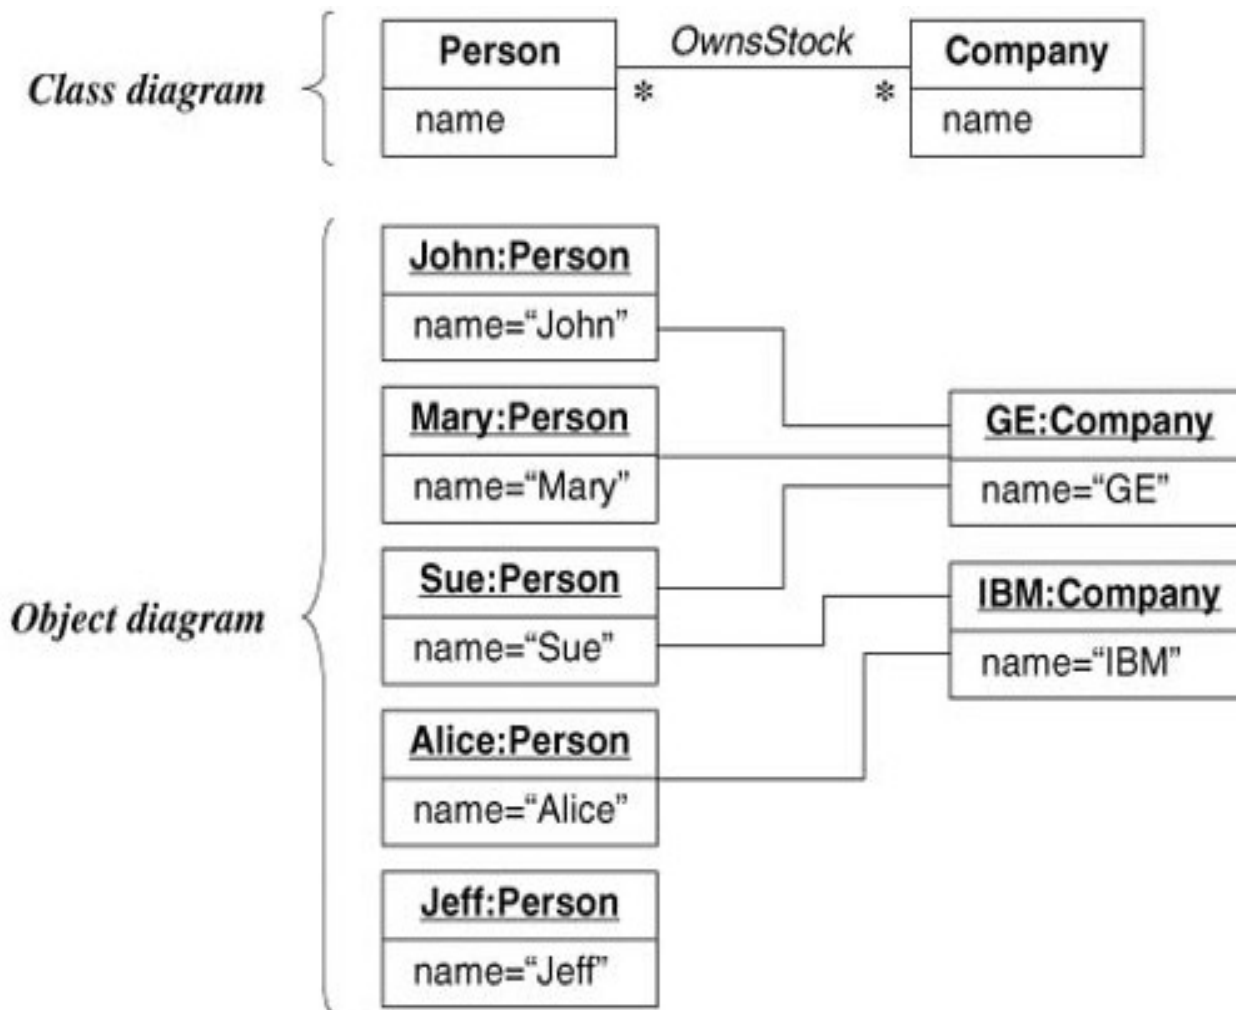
Class diagram

Person

name

OwnsStock

*

*

Company

name

Object diagram

John:Person

name="John"

Mary:Person

name="Mary"

Sue:Person

name="Sue"

Alice:Person

name="Alice"

Jeff:Person

name="Jeff"

GE:Company

name="GE"

IBM:Company

name="IBM"